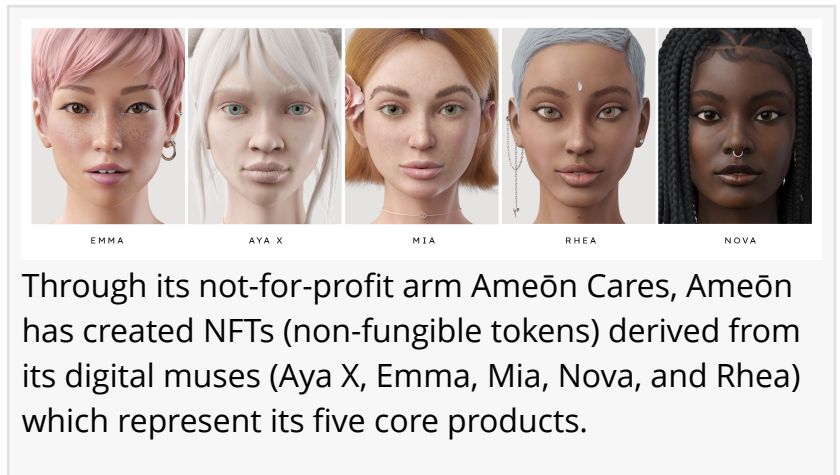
EMMA

AYA X

MIA

RHEA

NOVA

Through its not-for-profit arm Ameōn Cares, Ameōn has created NFTs (non-fungible tokens) derived from its digital muses (Aya X, Emma, Mia, Nova, and Rhea) which represent its five core products.